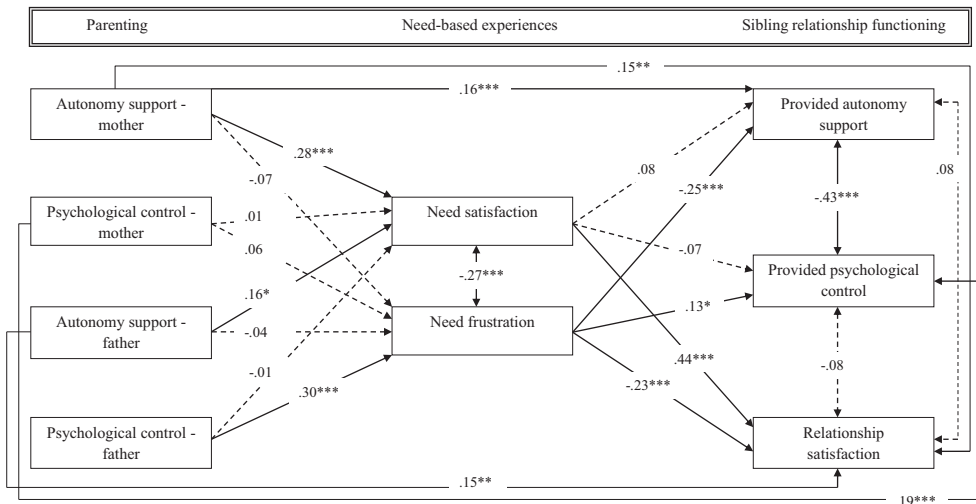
Parenting

Need-based experiences

Sibling relationship functioning

.15**

.16***

Autonomy support - mother

Provided autonomy support

.28***

-.07

.08

-.25***

.08

-.43***

Psychological control - mother

.01

Need satisfaction

.06

-.07

-.27***

Provided psychological control

.16*

Autonomy support - father

-.04

Need frustration

.13*

.44***

-.08

-.01

-.23***

.30***

Psychological control - father

Relationship satisfaction

.15**

.19***